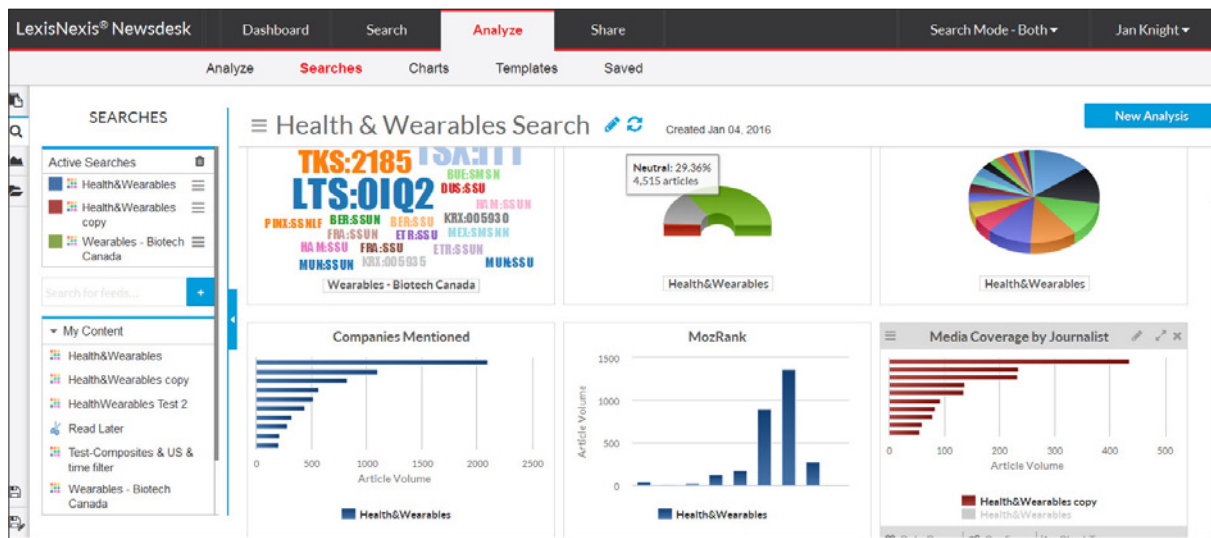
LexisNexis® Newsdesk
Dashboard
Search
Analyze
Share
Search Mode - Both
Jan Knight

Analyze
Searches
Charts
Templates
Saved

SEARCHES

Active Searches
Health&Wearables
Health&Wearables copy
Wearables - Biotech Canada

Search for feeds...
+

My Content
Health&Wearables
Health&Wearables copy
HealthWearables Test 2
Read Later
Test-Composites & US & time filter
Wearables - Biotech Canada

Health & Wearables Search
Created Jan 04, 2016
New Analysis

TKS:2185
TSX:TTT
LTS:0IQ2
BUE:SMSN
DUS:SSU
HAM:SMSN
PINX:SSNLF
BER:SSUN
BER:SSU
KRX:005930
FRA:SSUN
ETR:SSU
MEX:SMSNN
HAM:SSU
FRA:SSU
ETR:SSUN
MUN:SSUN
KRX:005935
MUN:SSU
Wearables - Biotech Canada

Neutral: 29.36%
4,515 articles
Health&Wearables

Health&Wearables

Companies Mentioned
0
500
1000
1500
2000
2500
Article Volume
Health&Wearables

MozRank
1500
1000
500
0
Article Volume
Health&Wearables

Media Coverage by Journalist
0
100
200
300
400
500
Article Volume
Health&Wearables copy
Health&Wearables